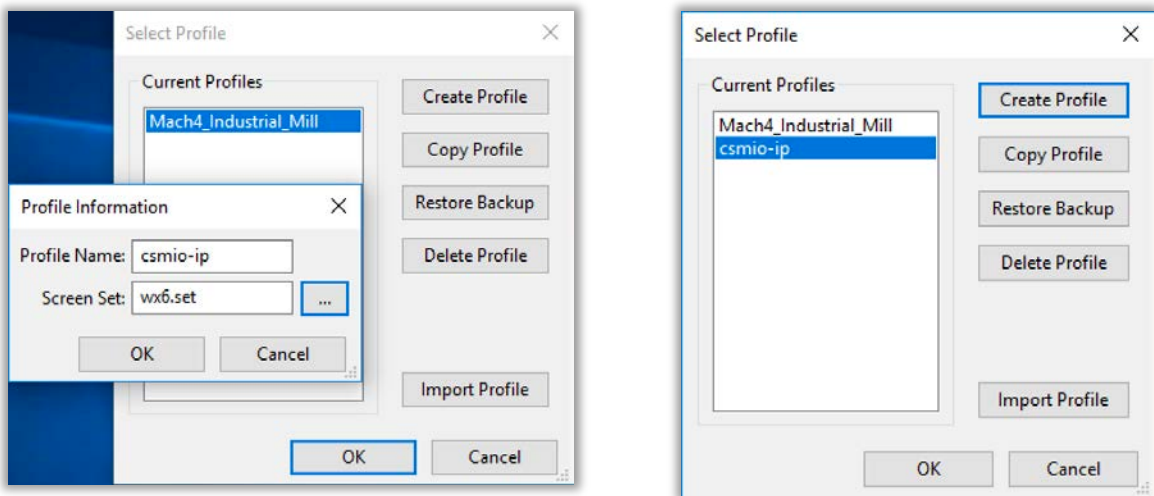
Select Profile
Current Profiles
Mach4_Industrial_Mill
Create Profile
Copy Profile
Restore Backup
Delete Profile
Import Profile
OK
Cancel

Profile Information
Profile Name: csmio-ip
Screen Set: wx6.set
...
OK
Cancel

Select Profile
Current Profiles
Mach4_Industrial_Mill
csmio-ip
Create Profile
Copy Profile
Restore Backup
Delete Profile
Import Profile
OK
Cancel